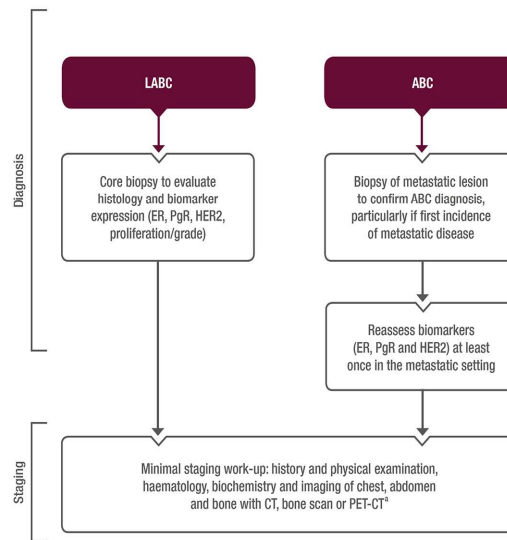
Diagnosis

LABC

ABC

Core biopsy to evaluate histology and biomarker expression (ER, PgR, HER2, proliferation/grade)

Biopsy of metastatic lesion to confirm ABC diagnosis, particularly if first incidence of metastatic disease

Reassess biomarkers (ER, PgR and HER2) at least once in the metastatic setting

Staging

Minimal staging work-up: history and physical examination, haematology, biochemistry and imaging of chest, abdomen and bone with CT, bone scan or PET-CT$^{a}$